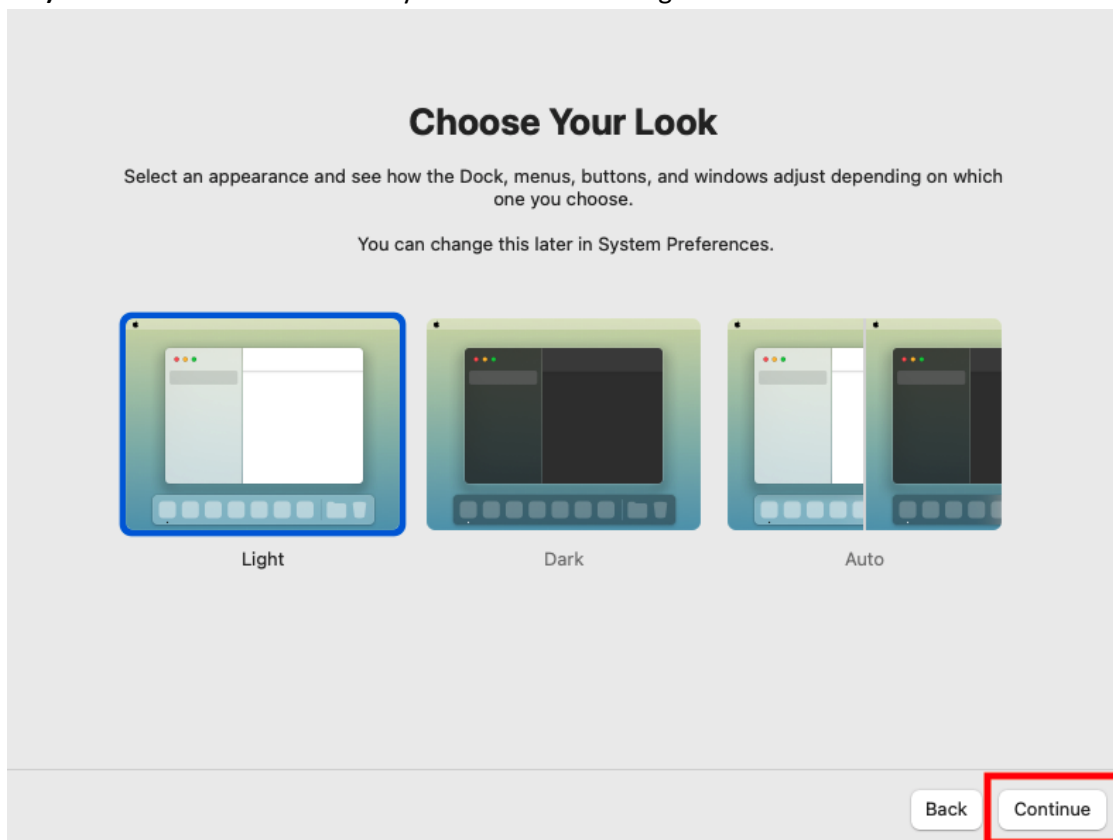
Choose Your Look

Select an appearance and see how the Dock, menus, buttons, and windows adjust depending on which one you choose.

You can change this later in System Preferences.

Light

Dark

Auto

Back

Continue